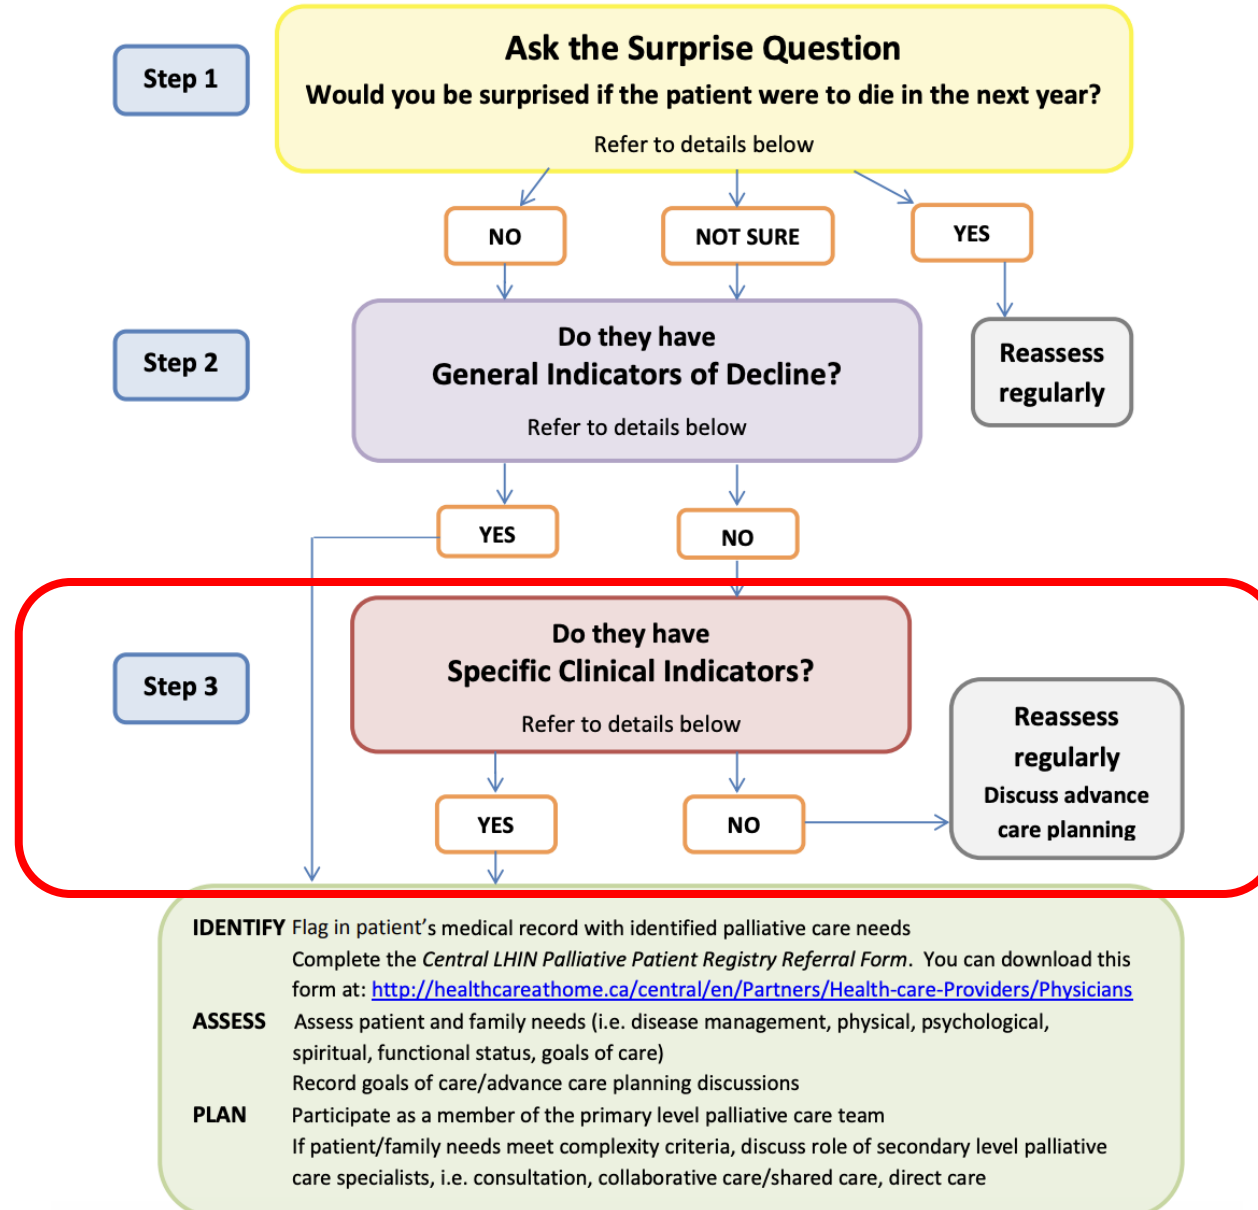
Step 1

Ask the Surprise Question
Would you be surprised if the patient were to die in the next year?
Refer to details below

NO

NOT SURE

YES

Step 2

Do they have
General Indicators of Decline?
Refer to details below

Reassess regularly

YES

NO

Step 3

Do they have
Specific Clinical Indicators?
Refer to details below

Reassess regularly
Discuss advance care planning

YES

NO

IDENTIFY Flag in patient's medical record with identified palliative care needs
Complete the *Central LHIN Palliative Patient Registry Referral Form*. You can download this form at: http://healthcareathome.ca/central/en/Partners/Health-care-Providers/Physicians

ASSESS Assess patient and family needs (i.e. disease management, physical, psychological, spiritual, functional status, goals of care)
Record goals of care/advance care planning discussions

PLAN Participate as a member of the primary level palliative care team
If patient/family needs meet complexity criteria, discuss role of secondary level palliative care specialists, i.e. consultation, collaborative care/shared care, direct care